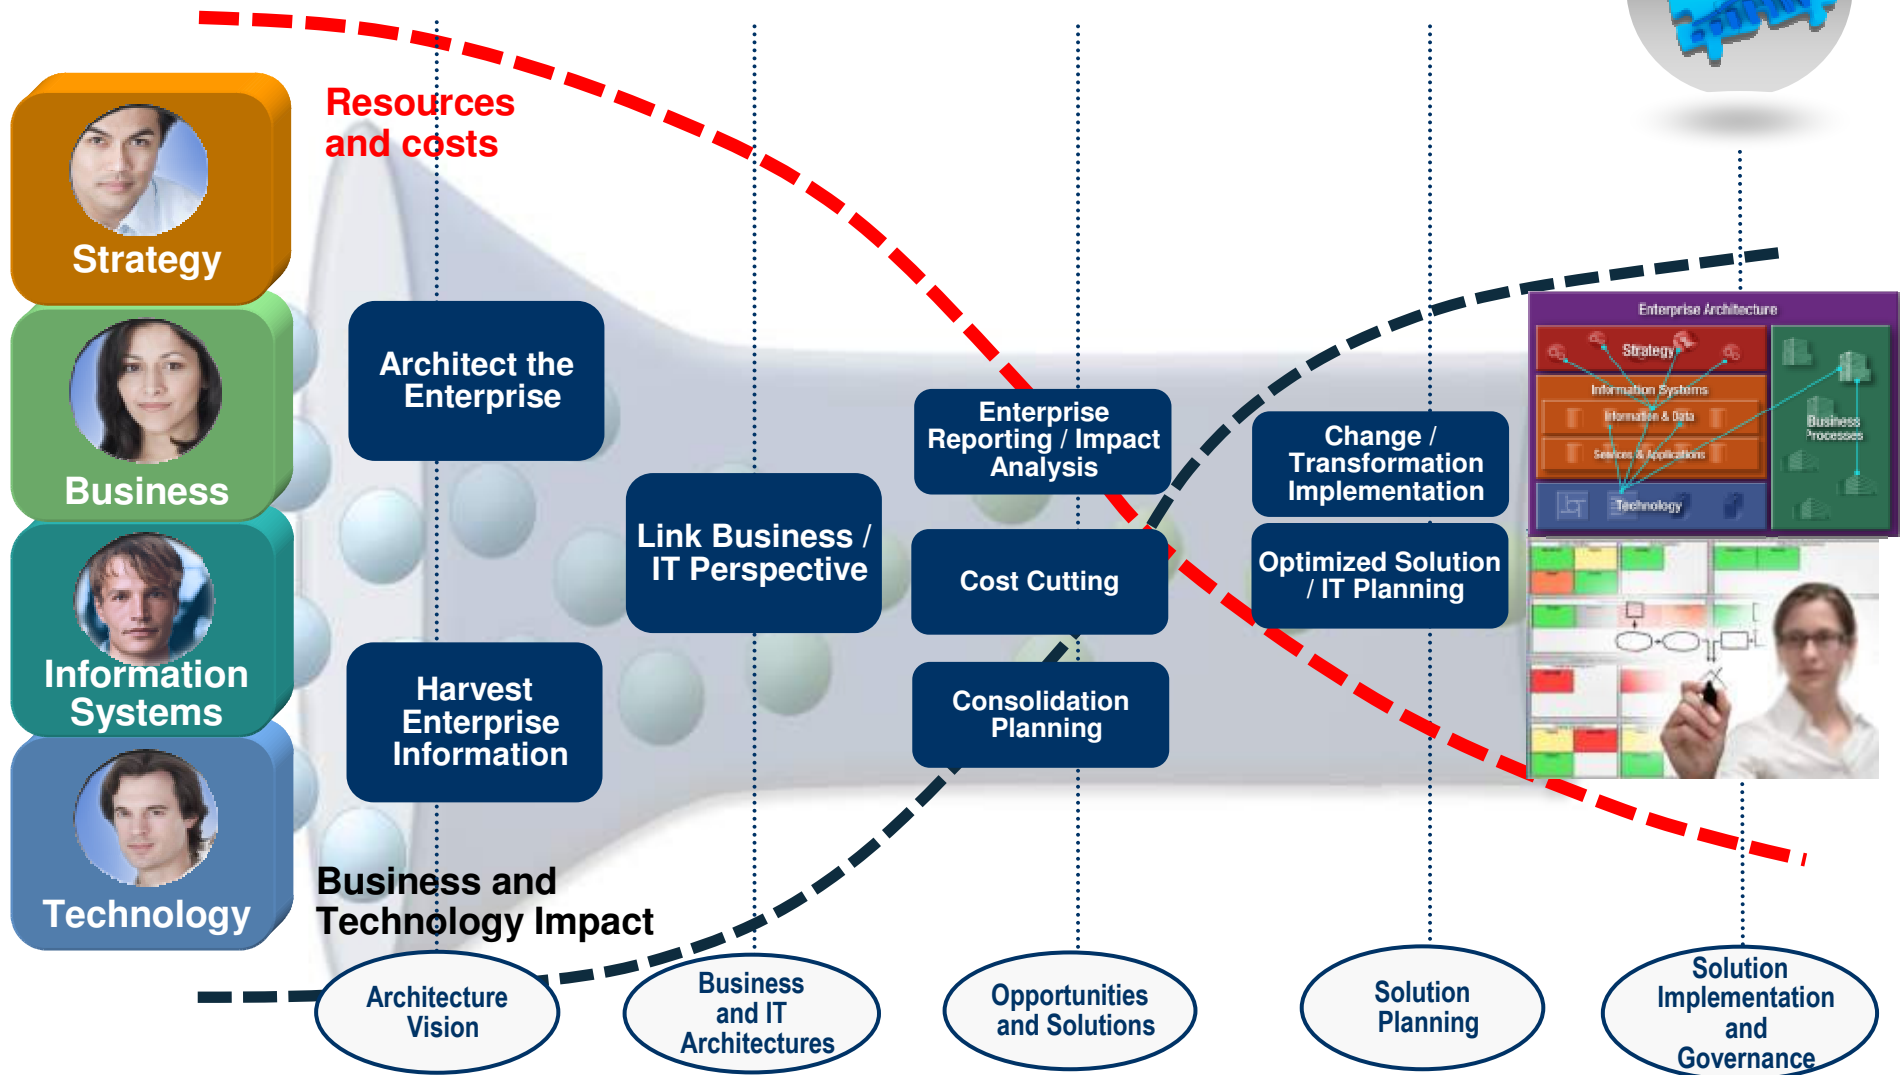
Strategy

Business

Information Systems

Technology

Resources and costs

Architect the Enterprise

Harvest Enterprise Information

Link Business / IT Perspective

Enterprise Reporting / Impact Analysis

Cost Cutting

Consolidation Planning

Change / Transformation Implementation

Optimized Solution / IT Planning

Enterprise Architecture

Strategy

Information Systems

Information & Data

Services & Applications

Technology

Business Processes

Business and Technology Impact

Architecture Vision

Business and IT Architectures

Opportunities and Solutions

Solution Planning

Solution Implementation and Governance